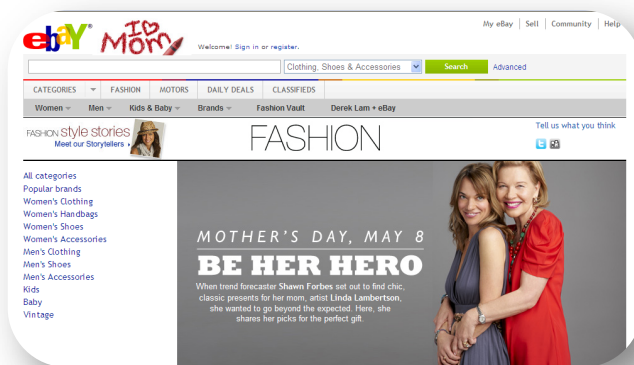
ebay I ♥ Mom

Welcome! Sign in or register.

My eBay | Sell | Community | Help

Clothing, Shoes & Accessories
Search
Advanced

CATEGORIES
FASHION
MOTORS
DAILY DEALS
CLASSIFIEDS

Women
Men
Kids & Baby
Brands
Fashion Vault
Derek Lam + eBay

FASHION style stories
Meet our Storytellers

FASHION

Tell us what you think

All categories
Popular brands
Women's Clothing
Women's Handbags
Women's Shoes
Women's Accessories
Men's Clothing
Men's Shoes
Men's Accessories
Kids
Baby
Vintage

MOTHER'S DAY, MAY 8
BE HER HERO
When trend forecaster Shawn Forbes set out to find chic, classic presents for her mom, artist Linda Lambertson, she wanted to go beyond the expected. Here, she shares her picks for the perfect gift.